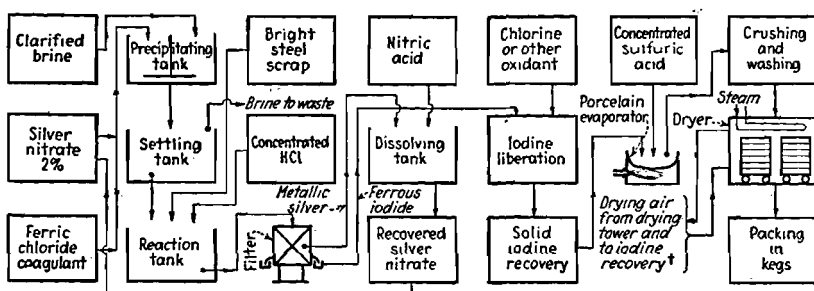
Clarified brine

Precipitating tank

Bright steel scrap

Nitric acid

Chlorine or other oxidant

Concentrated sulfuric acid

Crushing and washing

Brine to waste

Steam

Porcelain evaporator

Dryer

Silver nitrate 2%

Settling tank

Concentrated HCl

Dissolving tank

Iodine liberation

Metallic silver

Ferrous iodide

Ferric chloride coagulant

Reaction tank

Filter

Recovered silver nitrate

Solid iodine recovery

Drying air from drying tower and to iodine recovery†

Packing in kegs